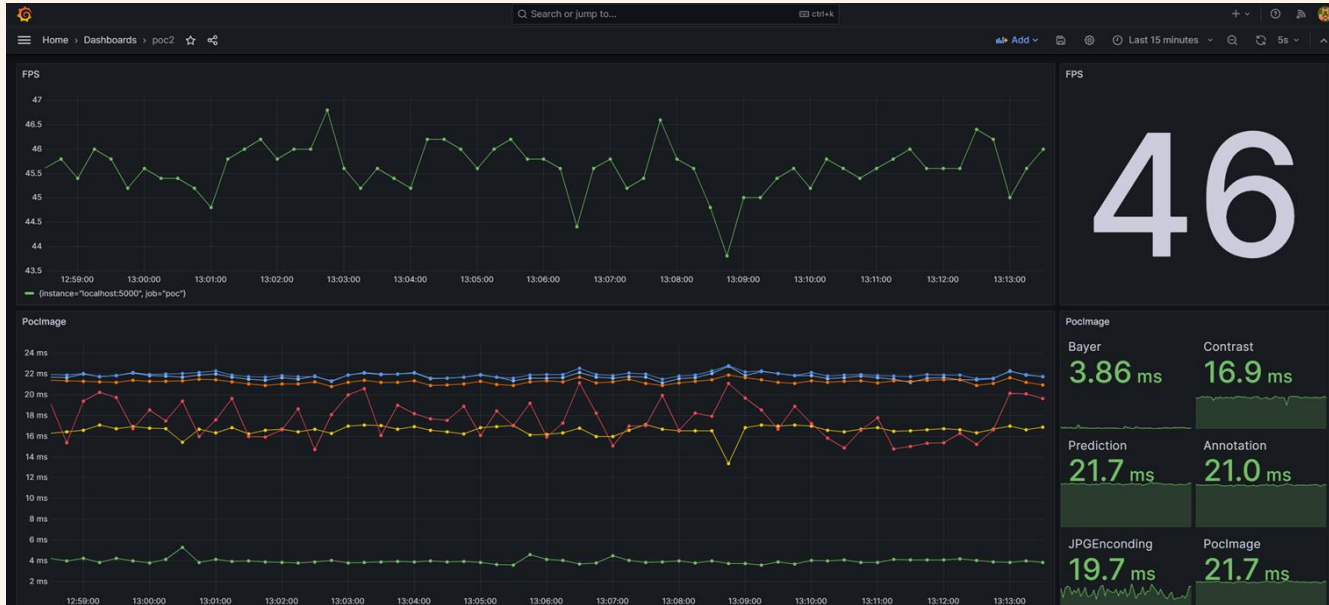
Search or jump to... ctrl+k

Home › Dashboards › poc2

Add Last 15 minutes 5s

FPS

47
46.5
46
45.5
45
44.5
44
43.5

12:59:00 13:00:00 13:01:00 13:02:00 13:03:00 13:04:00 13:05:00 13:06:00 13:07:00 13:08:00 13:09:00 13:10:00 13:11:00 13:12:00 13:13:00

{instance="localhost:5000", job="poc"}

FPS

46

PocImage

24 ms
22 ms
20 ms
18 ms
16 ms
14 ms
12 ms
10 ms
8 ms
6 ms
4 ms
2 ms

12:59:00 13:00:00 13:01:00 13:02:00 13:03:00 13:04:00 13:05:00 13:06:00 13:07:00 13:08:00 13:09:00 13:10:00 13:11:00 13:12:00 13:13:00

PocImage

Bayer
3.86 ms

Contrast
16.9 ms

Prediction
21.7 ms

Annotation
21.0 ms

JPGEnconding
19.7 ms

PocImage
21.7 ms